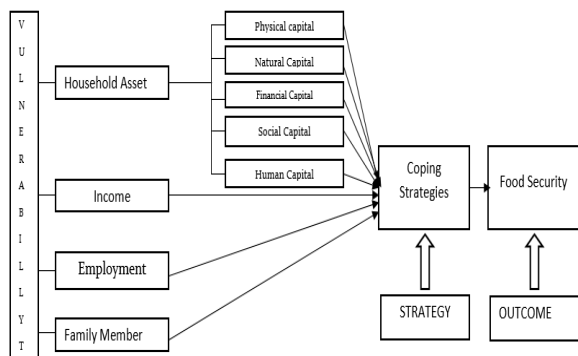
V
U
L
N
E
R
A
B
I
L
L
Y
T

Household Asset

Physical capital
Natural Capital
Financial Capital
Social Capital
Human Capital

Income

Employment

Family Member

Coping Strategies

Food Security

STRATEGY

OUTCOME